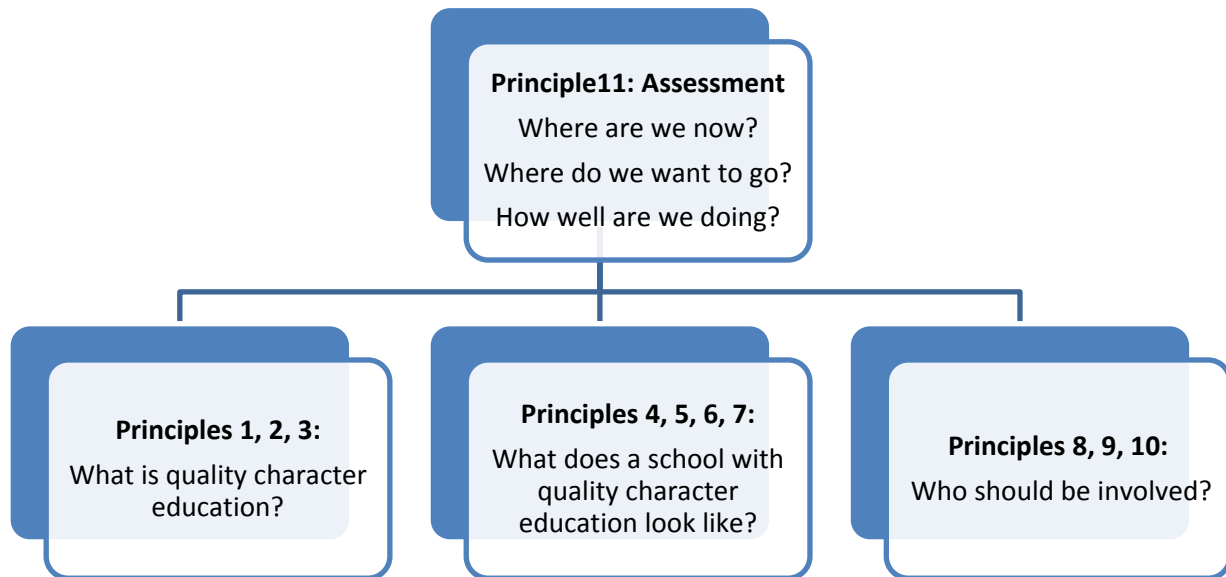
**Principle11: Assessment**
Where are we now?
Where do we want to go?
How well are we doing?

**Principles 1, 2, 3:**
What is quality character education?

**Principles 4, 5, 6, 7:**
What does a school with quality character education look like?

**Principles 8, 9, 10:**
Who should be involved?